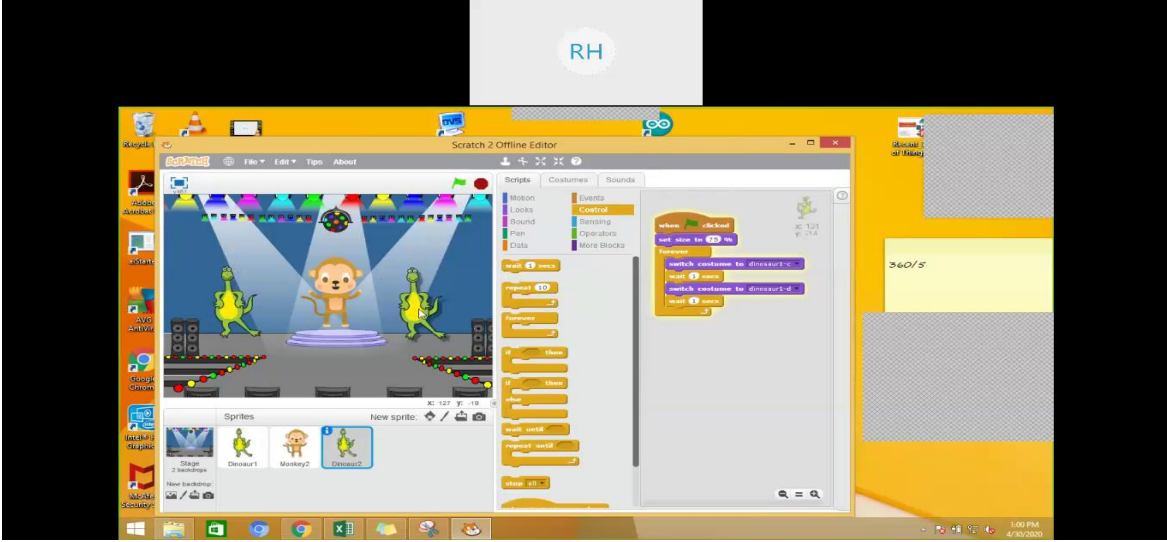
RH

Scratch 2 Offline Editor

SCRATCH File ▾ Edit ▾ Tips About

v461

Scripts Costumes Sounds

Motion Looks Sound Pen Data Events Control Sensing Operators More Blocks

wait 1 secs

repeat 10

forever

if then

if then else

wait until

repeat until

stop all

when clicked
set size to 75 %
forever
switch costume to dinosaur1-c
wait 1 secs
switch costume to dinosaur1-d
wait 1 secs

x: 121 y: -14

x: 127 y: -19

Sprites New sprite:

Stage 2 backdrops

New backdrop:

Dinoaur1 Monkey2 Dinoaur2

360/5

Recycle Bin

1:00 PM 4/30/2020